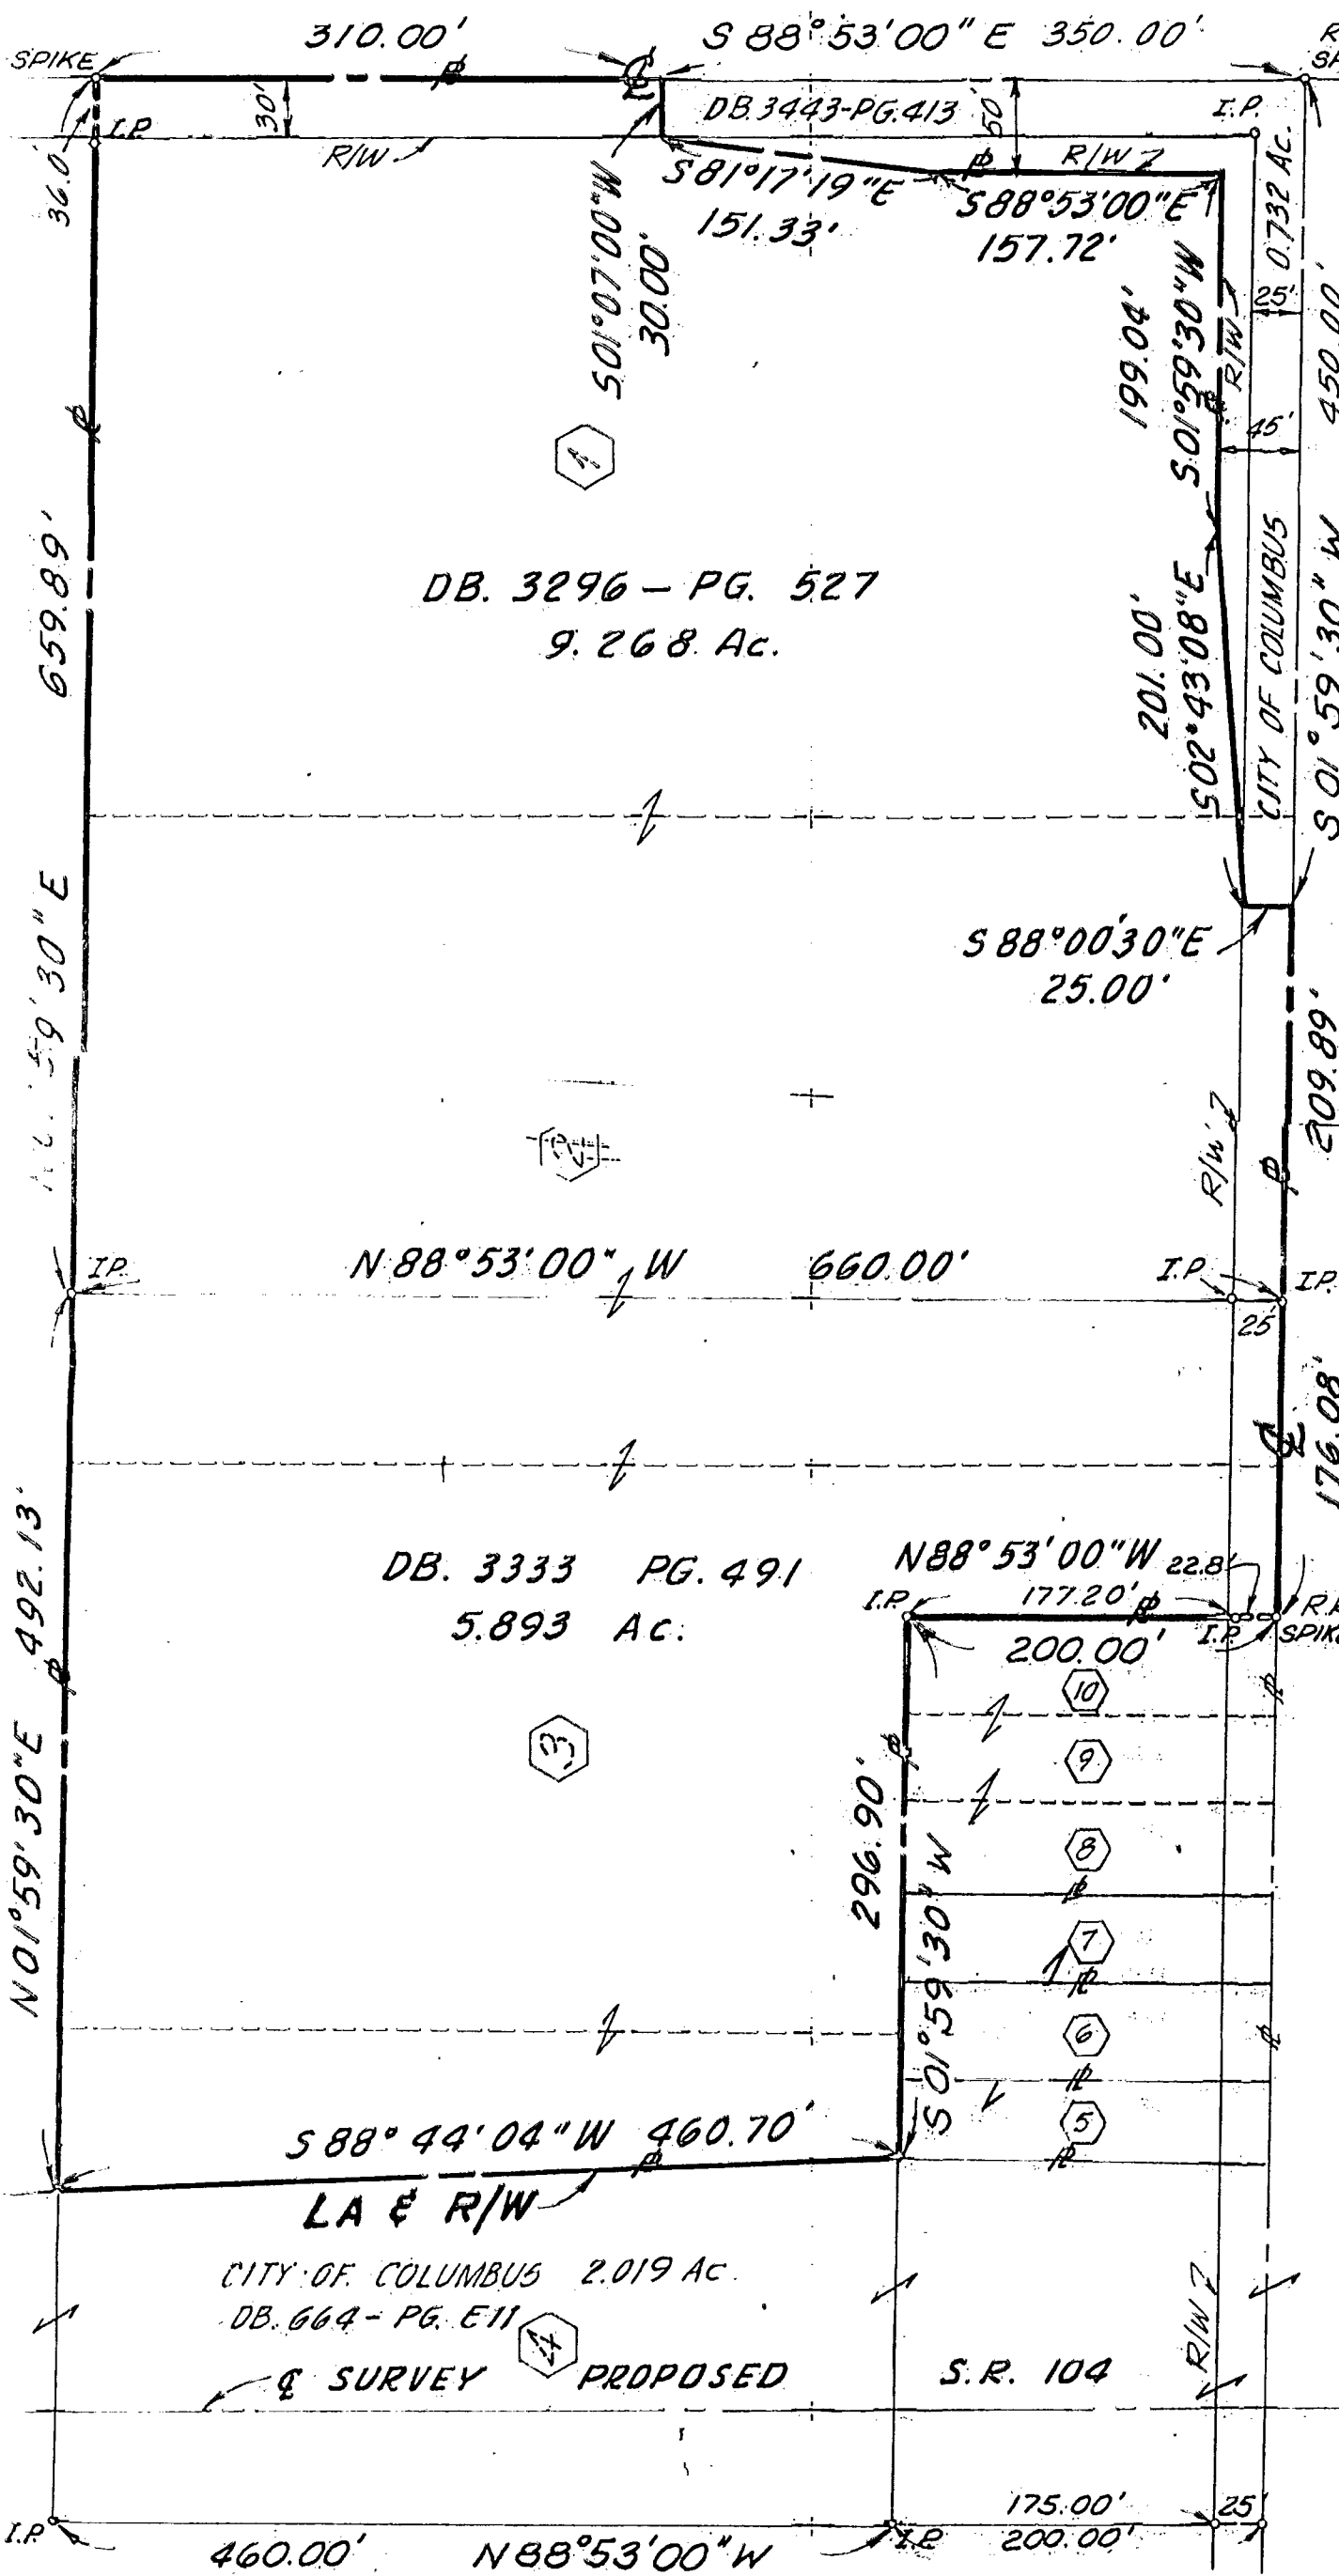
310.00'
S 88°53'00" E 350.00'
SPIKE
R
SP
I.P.
30'
R/W
DB.3443-PG.413
50
I.P.
36.0
S81°17'19"E
151.33'
R/W
S88°53'00"E
157.72'
0.732 Ac.
S01°07'00"W
30.00'
199.04'
S01°59'30"W
25'
R/W
450.00'
45'
A
DB. 3296 – PG. 527
9.268 Ac.
659.89'
201.00'
S02°43'08"E
CITY OF COLUMBUS
S 01°59'30" W
S 88°00'30"E
25.00'
N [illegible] 59'30" E
209.89'
R/W
I.P.
N 88°53'00" W
660.00'
I.P.
I.P.
25
176.08'
DB. 3333 PG. 491
5.893 Ac.
N88°53'00"W 22.8'
I.P.
177.20'
I.P.
R.
SPIK
200.00'
492.13'
N01°59'30"E
10
9
3
296.90'
8
7
S01°59'30"W
6
5
S 88° 44' 04" W 460.70'
LA ₵ R/W
CITY OF COLUMBUS 2.019 Ac.
DB. 664 – PG. E11
4
₵ SURVEY
PROPOSED
S.R. 104
R/W
I.P.
175.00'
25
I.P.
200.00'
460.00'
N88°53'00"W